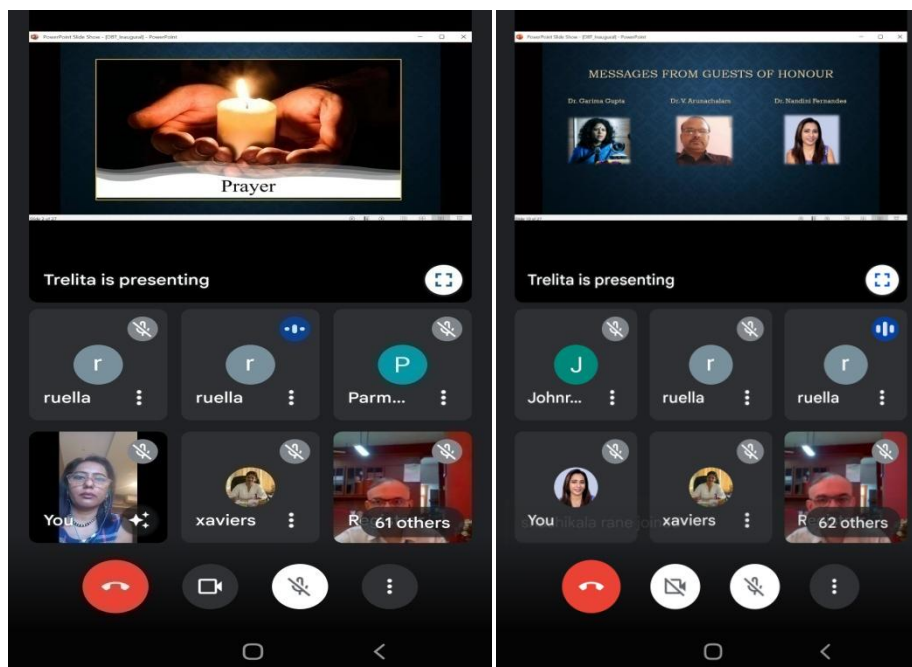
PowerPoint Slide Show - [ERT_Inaugural] - PowerPoint

Prayer

Trelita is presenting

r
ruella

r
ruella

P
Parm...

You

xaviers

R

61 others

PowerPoint Slide Show - [ERT_Inaugural] - PowerPoint

MESSAGES FROM GUESTS OF HONOUR

Dr. Garima Gupta

Dr. V. Arunachalam

Dr. Nandini Fernandes

Trelita is presenting

J
Johnr...

r
ruella

r
ruella

You

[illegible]nikala rane joi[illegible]

xaviers

R

62 others